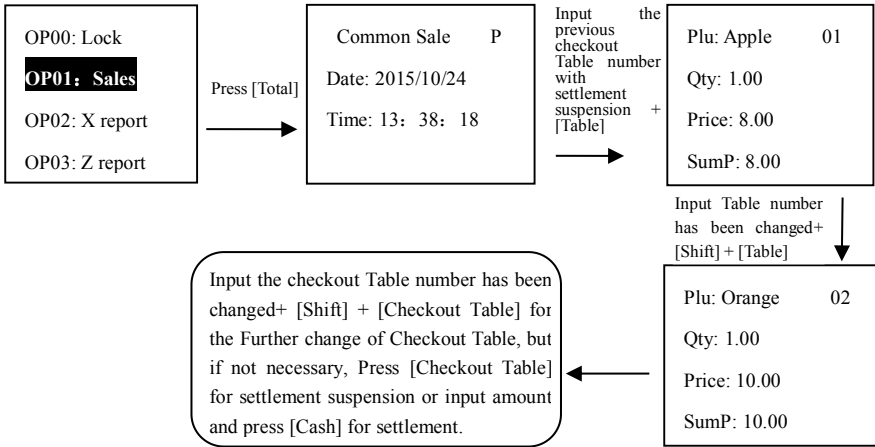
OP00: Lock

OP01：Sales

OP02: X report

OP03: Z report

Press [Total]

Common Sale P

Date: 2015/10/24

Time: 13：38：18

Input the previous checkout Table number with settlement suspension + [Table]

Plu: Apple 01

Qty: 1.00

Price: 8.00

SumP: 8.00

Input Table number has been changed+ [Shift] + [Table]

Plu: Orange 02

Qty: 1.00

Price: 10.00

SumP: 10.00

Input the checkout Table number has been changed+ [Shift] + [Checkout Table] for the Further change of Checkout Table, but if not necessary, Press [Checkout Table] for settlement suspension or input amount and press [Cash] for settlement.